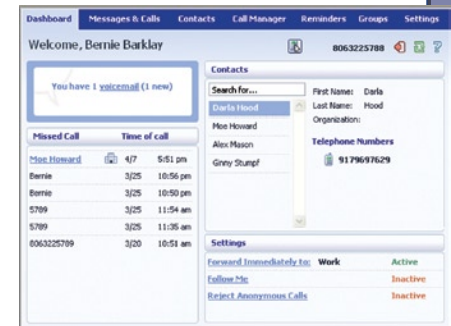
Dashboard Messages & Calls Contacts Call Manager Reminders Groups Settings

Welcome, Bernie Barklay

8063225788

You have 1 voicemail (1 new)

| Missed Call | | Time of call | |
|---|---|---|---|
| Moe Howard | | 4/7 | 5:51 pm |
| Bernie | | 3/25 | 10:56 pm |
| Bernie | | 3/25 | 10:50 pm |
| 5789 | | 3/25 | 11:54 am |
| 5789 | | 3/25 | 11:35 am |
| 8063225789 | | 3/20 | 10:51 am |

Contacts

Search for...

Darla Hood
Moe Howard
Alex Mason
Ginny Stumpf

First Name: Darla
Last Name: Hood
Organization:

Telephone Numbers

9179697629

Settings

| | | |
|---|---|---|
| Forward Immediately to: | Work | Active |
| Follow Me | | Inactive |
| Reject Anonymous Calls | | Inactive |